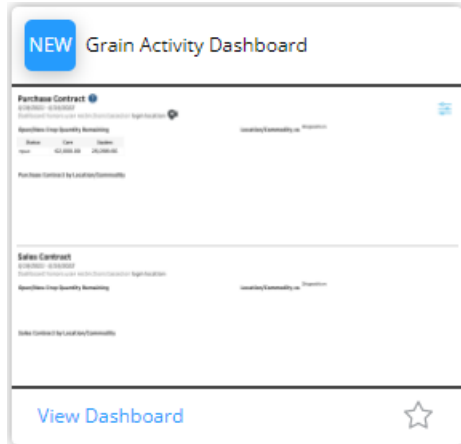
NEW Grain Activity Dashboard

Purchase Contract
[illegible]
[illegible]

Open/New Crop Quantity Remaining

Location/Commodity vs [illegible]

| Status | Corn | Soybean |
|---|---|---|
| Open | 62,000.00 | 24,000.00 |

Purchase Contract by Location/Commodity

Sales Contract
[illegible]
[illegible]

Open/New Crop Quantity Remaining

Location/Commodity vs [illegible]

Sales Contract by Location/Commodity

View Dashboard